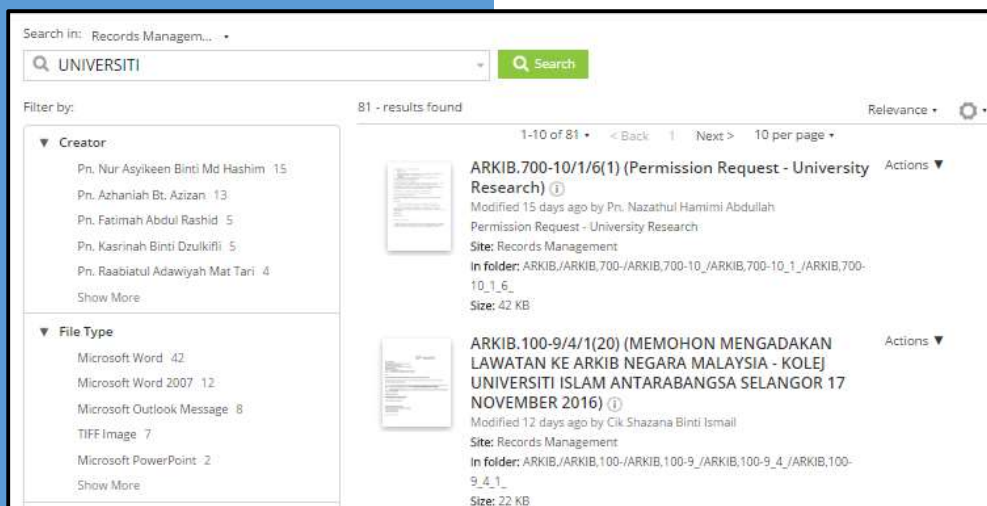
Search in: Records Managem... •

UNIVERSITI

Search

Filter by:

81 - results found

Relevance •

1-10 of 81 • < Back 1 Next > 10 per page •

▼ Creator

Pn. Nur Asyikeen Binti Md Hashim 15

Pn. Azhaniah Bt. Azizan 13

Pn. Fatimah Abdul Rashid 5

Pn. Kasrinah Binti Dzulkifli 5

Pn. Raabiatul Adawiyah Mat Tari 4

Show More

▼ File Type

Microsoft Word 42

Microsoft Word 2007 12

Microsoft Outlook Message 8

TIFF Image 7

Microsoft PowerPoint 2

Show More

ARKIB.700-10/1/6(1) (Permission Request - University Research)

Actions ▼

Modified 15 days ago by Pn. Nazathul Hamimi Abdullah

Permission Request - University Research

Site: Records Management

In folder: ARKIB./ARKIB.700-/ARKIB.700-10_/ARKIB.700-10_1_/ARKIB.700-10_1_6_

Size: 42 KB

ARKIB.100-9/4/1(20) (MEMOHON MENGADAKAN LAWATAN KE ARKIB NEGARA MALAYSIA - KOLEJ UNIVERSITI ISLAM ANTARABANGSA SELANGOR 17 NOVEMBER 2016)

Actions ▼

Modified 12 days ago by Cik Shazana Binti Ismail

Site: Records Management

In folder: ARKIB./ARKIB.100-/ARKIB.100-9_/ARKIB.100-9_4_/ARKIB.100-9_4_1_

Size: 22 KB